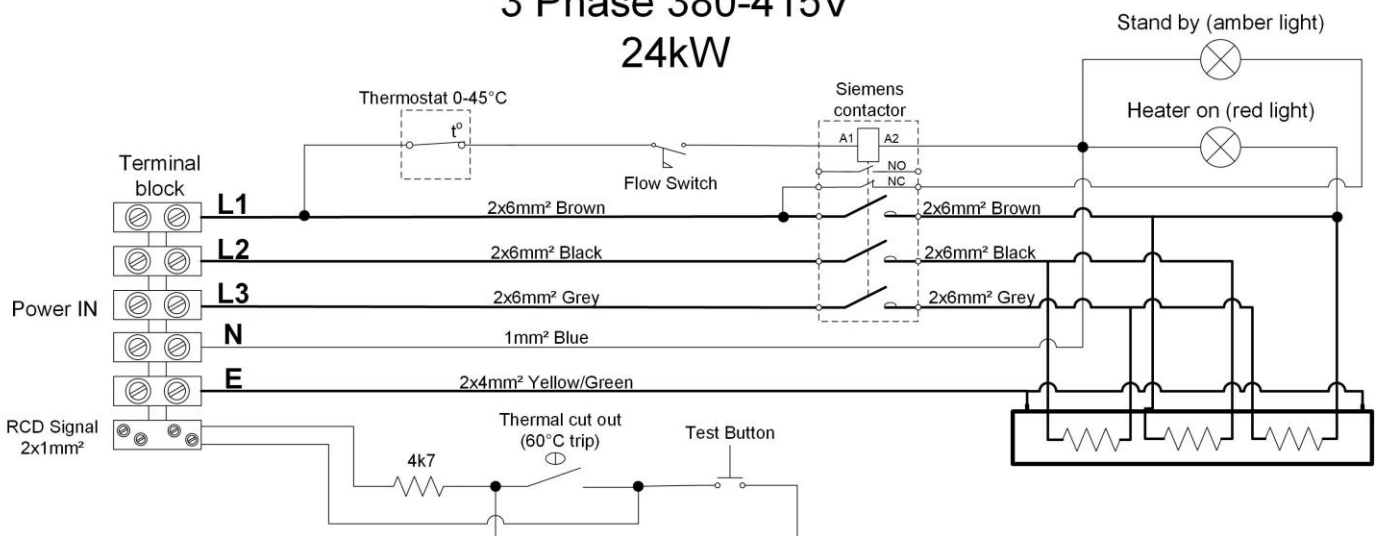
3 Phase 380-415V
24kW

Stand by (amber light)

Heater on (red light)

Thermostat 0-45°C

t°

Siemens contactor

A1

A2

NO

NC

Flow Switch

Terminal block

L1

2x6mm² Brown

2x6mm² Brown

L2

2x6mm² Black

2x6mm² Black

L3

2x6mm² Grey

2x6mm² Grey

Power IN

N

1mm² Blue

E

2x4mm² Yellow/Green

RCD Signal 2x1mm²

Thermal cut out (60°C trip)

Test Button

4k7